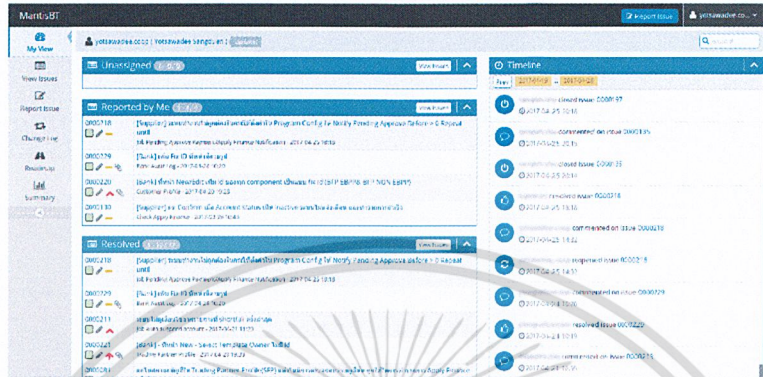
MantisBT

Report Issue

yotsawadee.co...

My View

View Issues

Report Issue

Change Log

Roadmap

Summary

yotsawadee.co.co | Yotsawadee Sangsuan | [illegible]

Unassigned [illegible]

View Issues

Reported by Me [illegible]

View Issues

0000218 [Register] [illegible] Program Config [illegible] Notify Pending Approve Before & Repeat Unit

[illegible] - 2017-04-25 10:18

0000229 [Bank] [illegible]

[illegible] - 2017-04-25 10:20

0000220 [BS-H] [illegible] component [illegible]

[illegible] - 2017-04-25 10:28

0000133 [Register] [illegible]

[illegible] - 2017-04-25 10:20

Resolved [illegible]

View Issues

0000218 [Register] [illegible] Program Config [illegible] Notify Pending Approve Before & Repeat Unit

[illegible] - 2017-04-25 10:18

0000229 [Bank] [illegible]

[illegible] - 2017-04-25 10:20

0000211 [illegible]

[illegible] - 2017-04-21 11:23

0000221 [Bank] - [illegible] Template Owner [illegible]

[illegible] - 2017-04-25 10:22

00002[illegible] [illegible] Trading Partner Profile (SPP) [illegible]

Timeline

Prev 2017-04-18 .. 2017-04-25

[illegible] closed issue 0000197

2017-04-25 10:16

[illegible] commented on issue 0000135

2017-04-25 10:15

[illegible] closed issue 0000135

2017-04-25 10:15

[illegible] resolved issue 0000218

2017-04-25 15:16

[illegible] commented on issue 0000218

2017-04-25 14:22

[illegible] reopened issue 0000218

2017-04-25 14:21

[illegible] commented on issue 0000229

2017-04-25 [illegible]

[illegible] resolved issue 0000229

2017-04-25 10:19

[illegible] commented on issue 0000229

2017-04-25 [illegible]